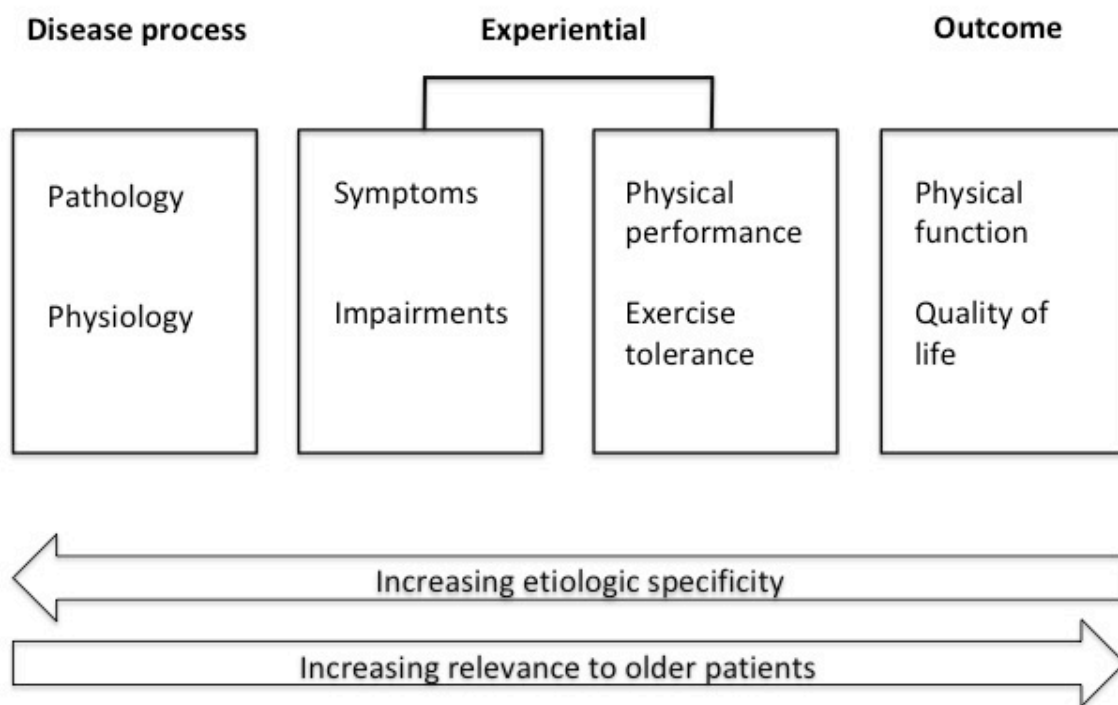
Disease process

Experiential

Outcome

Pathology

Physiology

Symptoms

Impairments

Physical performance

Exercise tolerance

Physical function

Quality of life

Increasing etiologic specificity

Increasing relevance to older patients